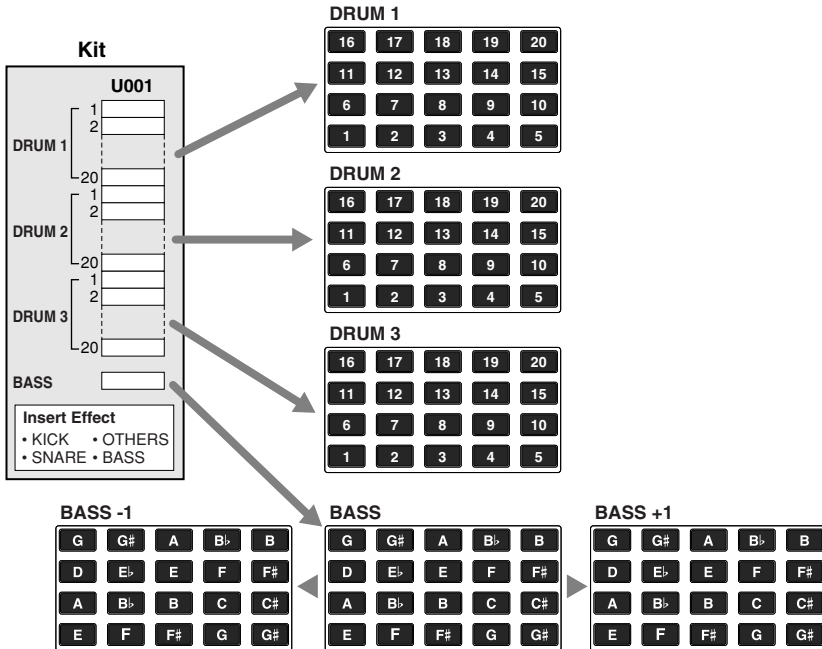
Kit

U001

DRUM 1
1
2
20

DRUM 2
1
2
20

DRUM 3
1
2
20

BASS

Insert Effect
• KICK • OTHERS
• SNARE • BASS

DRUM 1

| 16 | 17 | 18 | 19 | 20 |
|---|---|---|---|---|
| 11 | 12 | 13 | 14 | 15 |
| 6 | 7 | 8 | 9 | 10 |
| 1 | 2 | 3 | 4 | 5 |

DRUM 2

| 16 | 17 | 18 | 19 | 20 |
|---|---|---|---|---|
| 11 | 12 | 13 | 14 | 15 |
| 6 | 7 | 8 | 9 | 10 |
| 1 | 2 | 3 | 4 | 5 |

DRUM 3

| 16 | 17 | 18 | 19 | 20 |
|---|---|---|---|---|
| 11 | 12 | 13 | 14 | 15 |
| 6 | 7 | 8 | 9 | 10 |
| 1 | 2 | 3 | 4 | 5 |

BASS -1

| G | G♯ | A | B♭ | B |
|---|---|---|---|---|
| D | E♭ | E | F | F♯ |
| A | B♭ | B | C | C♯ |
| E | F | F♯ | G | G♯ |

BASS

| G | G♯ | A | B♭ | B |
|---|---|---|---|---|
| D | E♭ | E | F | F♯ |
| A | B♭ | B | C | C♯ |
| E | F | F♯ | G | G♯ |

BASS +1

| G | G♯ | A | B♭ | B |
|---|---|---|---|---|
| D | E♭ | E | F | F♯ |
| A | B♭ | B | C | C♯ |
| E | F | F♯ | G | G♯ |